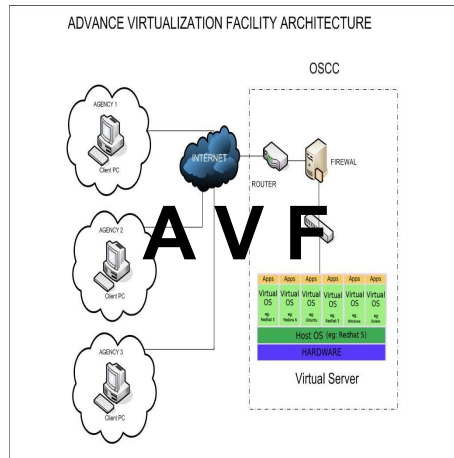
ADVANCE VIRTUALIZATION FACILITY ARCHITECTURE

OSCC

AGENCY 1

Client PC

INTERNET

ROUTER

FIREWAL

A V F

AGENCY 2

Client PC

Apps Apps Apps Apps Apps Apps

Virtual OS Virtual OS Virtual OS Virtual OS Virtual OS Virtual OS

eg: Redhat 5 | eg: Fedora 9 | eg: Ubuntu | eg: Redhat 5 | eg: Windows | eg: Solaris

Host OS (eg: Redhat 5)

HARDWARE

Virtual Server

AGENCY 3

Client PC